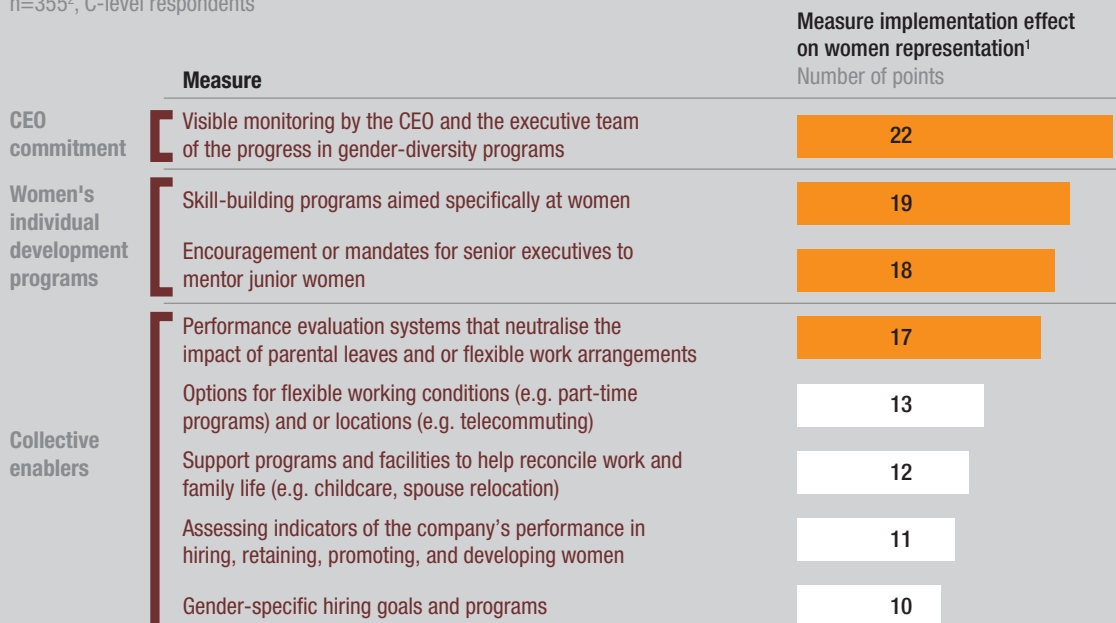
n=355², C-level respondents

Measure

Measure implementation effect on women representation¹
Number of points

| | Measure | Number of points |
|---|---|---|
| CEO commitment | Visible monitoring by the CEO and the executive team of the progress in gender-diversity programs | 22 |
| Women's individual development programs | Skill-building programs aimed specifically at women | 19 |
| | Encouragement or mandates for senior executives to mentor junior women | 18 |
| Collective enablers | Performance evaluation systems that neutralise the impact of parental leaves and or flexible work arrangements | 17 |
| | Options for flexible working conditions (e.g. part-time programs) and or locations (e.g. telecommuting) | 13 |
| | Support programs and facilities to help reconcile work and family life (e.g. childcare, spouse relocation) | 12 |
| | Assessing indicators of the company's performance in hiring, retaining, promoting, and developing women | 11 |
| | Gender-specific hiring goals and programs | 10 |